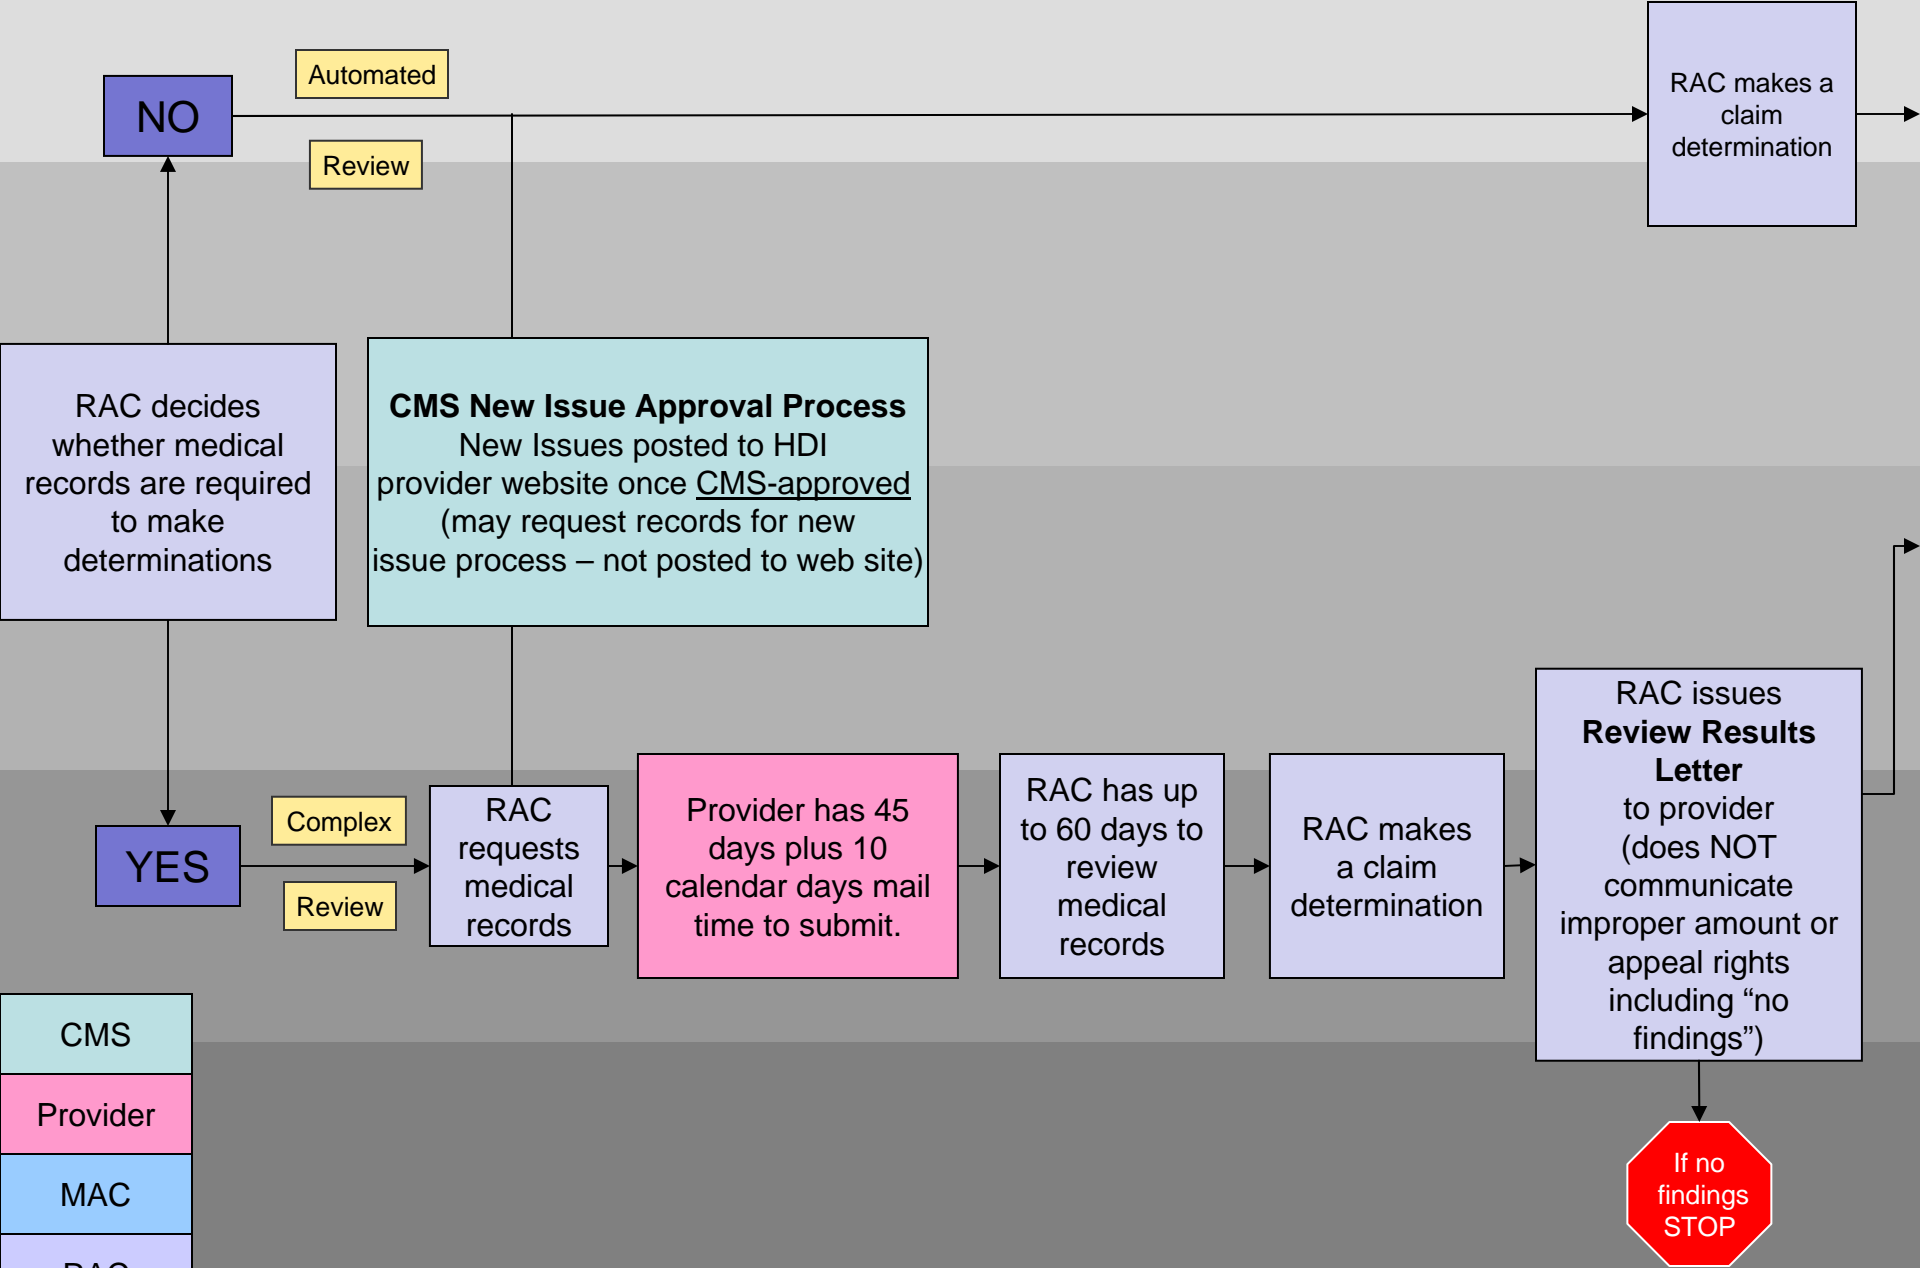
NO

Automated

Review

RAC makes a claim determination

RAC decides whether medical records are required to make determinations

**CMS New Issue Approval Process**
New Issues posted to HDI provider website once CMS-approved (may request records for new issue process – not posted to web site)

YES

Complex

Review

RAC requests medical records

Provider has 45 days plus 10 calendar days mail time to submit.

RAC has up to 60 days to review medical records

RAC makes a claim determination

RAC issues **Review Results Letter** to provider (does NOT communicate improper amount or appeal rights including “no findings”)

If no findings STOP

CMS

Provider

MAC

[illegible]